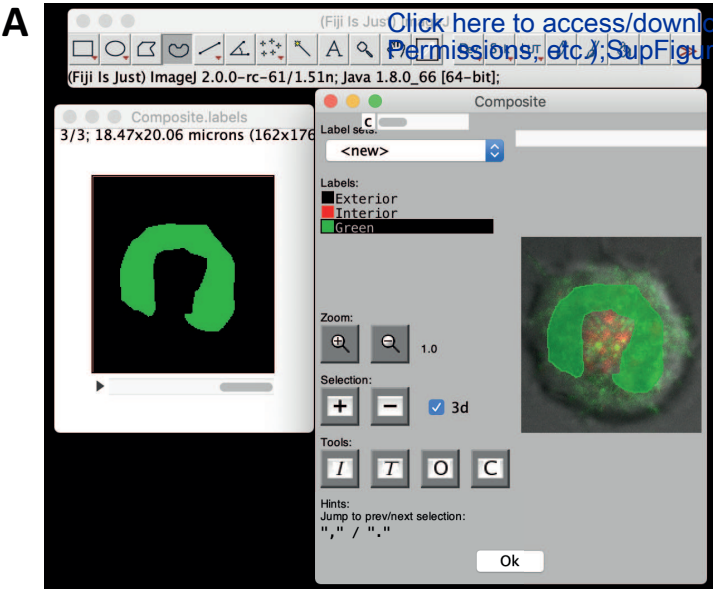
A

(Fiji Is Just) ImageJ

Click here to access/download Permissions, etc.; SupFigure

(Fiji Is Just) ImageJ 2.0.0-rc-61/1.51n; Java 1.8.0_66 [64-bit];

Composite.labels

3/3; 18.47x20.06 microns (162x176

Composite

c

Label sets:

<new>

Labels:

Exterior

Interior

Green

Zoom:

1.0

Selection:

+ −

3d

Tools:

I T O C

Hints:

Jump to prev/next selection:

"," / "."

Ok